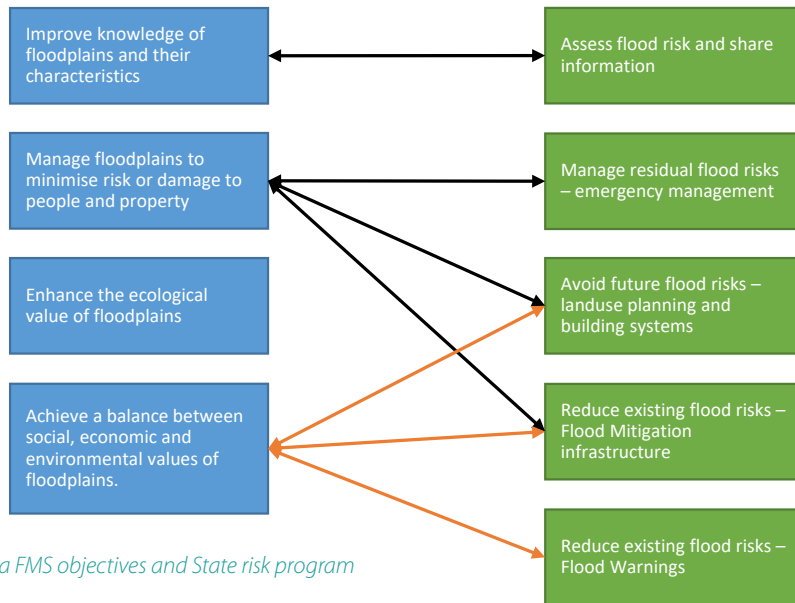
Improve knowledge of floodplains and their characteristics

Assess flood risk and share information

Manage floodplains to minimise risk or damage to people and property

Manage residual flood risks – emergency management

Enhance the ecological value of floodplains

Avoid future flood risks – landuse planning and building systems

Achieve a balance between social, economic and environmental values of floodplains.

Reduce existing flood risks – Flood Mitigation infrastructure

Reduce existing flood risks – Flood Warnings

a FMS objectives and State risk program